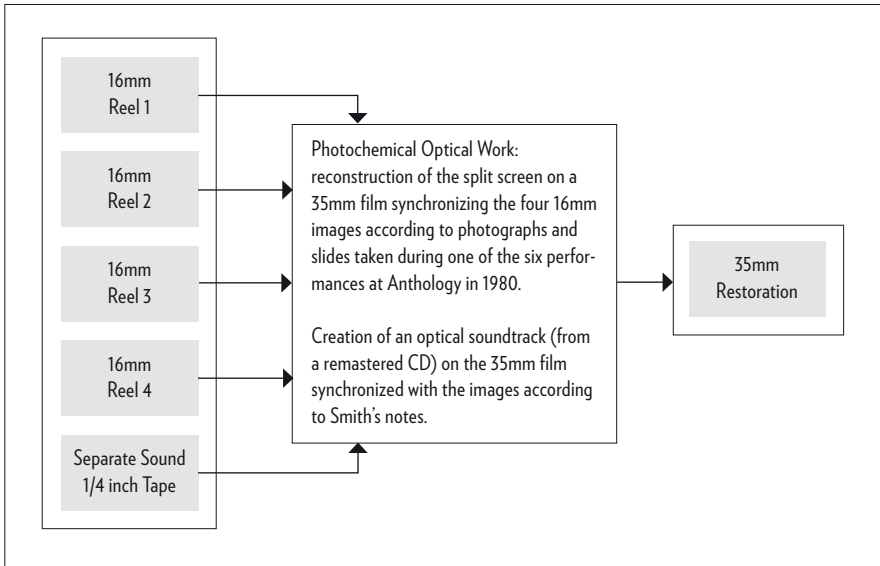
16mm
Reel 1

16mm
Reel 2

16mm
Reel 3

16mm
Reel 4

Separate Sound
1/4 inch Tape

Photochemical Optical Work: reconstruction of the split screen on a 35mm film synchronizing the four 16mm images according to photographs and slides taken during one of the six performances at Anthology in 1980.

Creation of an optical soundtrack (from a remastered CD) on the 35mm film synchronized with the images according to Smith's notes.

35mm
Restoration